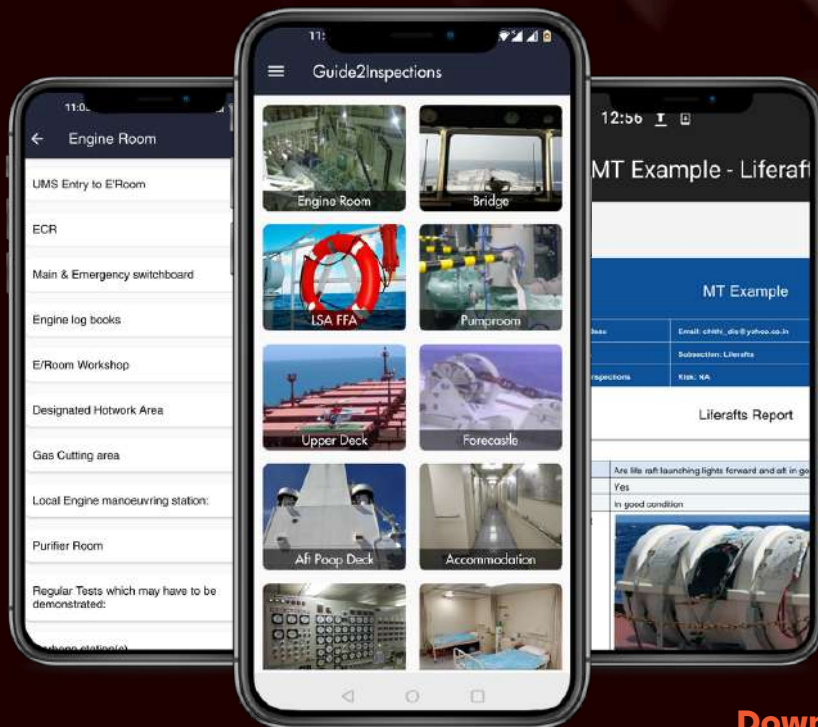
11:0

Engine Room

UMS Entry to E'Room

ECR

Main & Emergency switchboard

Engine log books

E/Room Workshop

Designated Hotwork Area

Gas Cutting area

Local Engine manoeuvring station:

Purifier Room

Regular Tests which may have to be demonstrated:

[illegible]

11:

Guide2Inspections

Engine Room

Bridge

LSA FFA

Pumproom

Upper Deck

Forecastle

Aft Poop Deck

Accommodation

12:56

MT Example - Liferaft

MT Example

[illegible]

Email: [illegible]

Subsection: Liferafts

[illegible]nspections

Risk: NA

Liferafts Report

Are life raft launching lights forward and aft in go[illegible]

Yes

In good condition

Down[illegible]